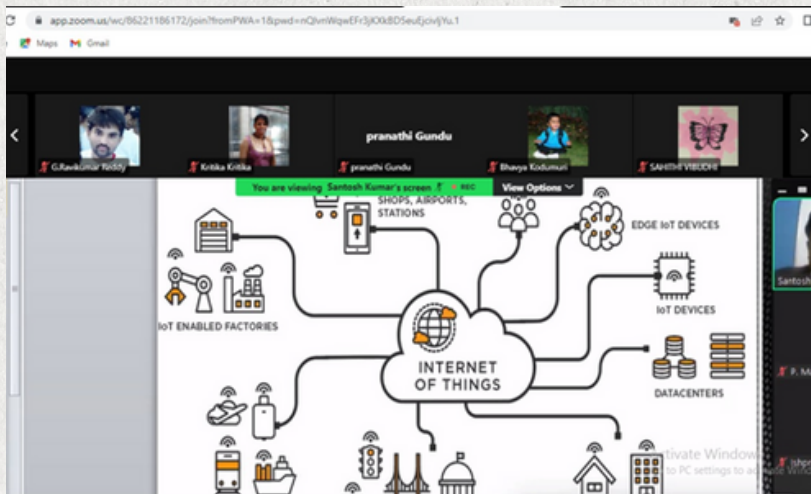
app.zoom.us/wc/86221186172/join?fromPWA=1&pwd=nQlvnWqwEFr3jKXkBD5euEjcivljYu.1

Maps Gmail

pranathi Gundu

G.Ravikumar Reddy

Kritika Kritika

pranathi Gundu

Bhavya Kodumuri

SAHITHI VIBUDHI

You are viewing Santosh Kumar's screen REC

View Options

SHOPS, AIRPORTS, STATIONS

EDGE IoT DEVICES

IoT ENABLED FACTORIES

IoT DEVICES

INTERNET OF THINGS

DATACENTERS

Santosh

P. M

Ishp

Activate Windows
Go to PC settings to activate Windows.